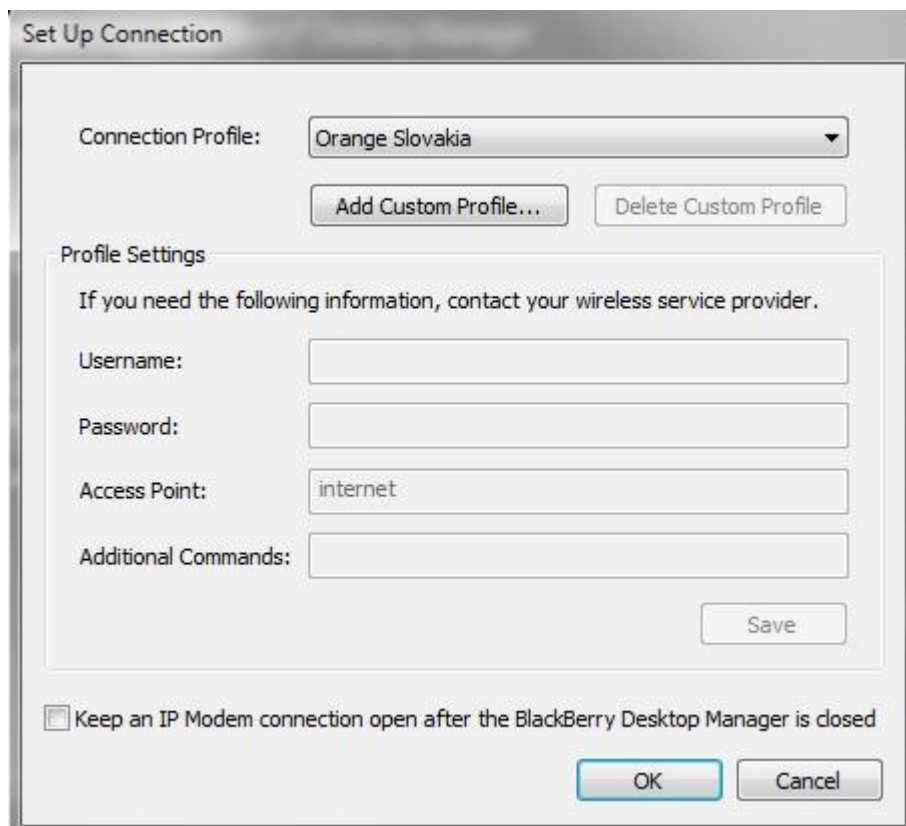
Set Up Connection

Connection Profile: Orange Slovakia

Add Custom Profile... Delete Custom Profile

Profile Settings

If you need the following information, contact your wireless service provider.

Username:

Password:

Access Point: internet

Additional Commands:

Save

Keep an IP Modem connection open after the BlackBerry Desktop Manager is closed

OK Cancel